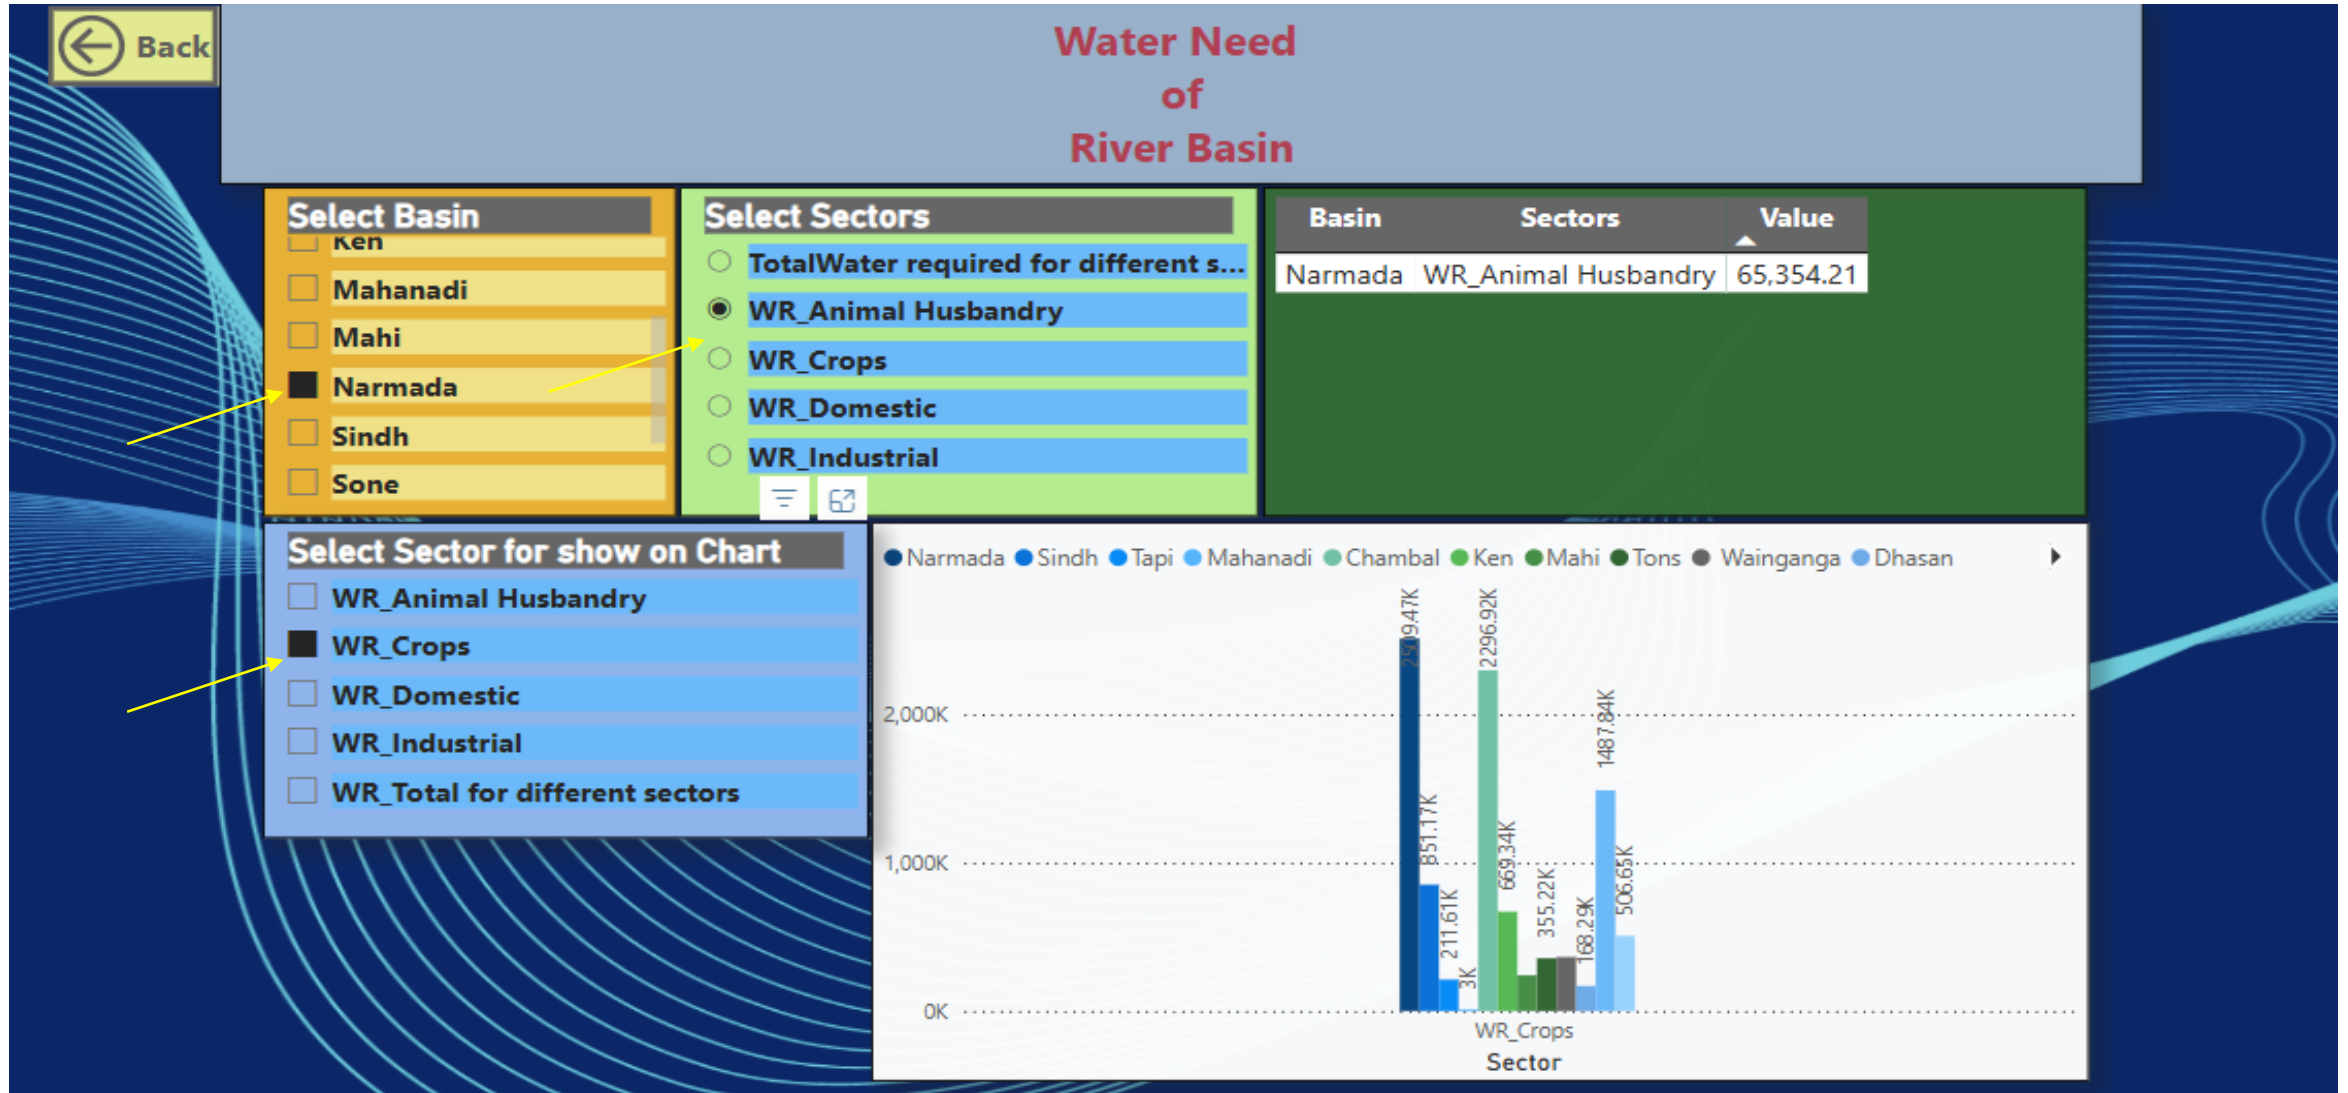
Back

Water Need
of
River Basin

Select Basin
Ken
Mahanadi
Mahi
Narmada
Sindh
Sone

Select Sectors
TotalWater required for different s...
WR_Animal Husbandry
WR_Crops
WR_Domestic
WR_Industrial

| Basin | Sectors | Value |
|---|---|---|
| Narmada | WR_Animal Husbandry | 65,354.21 |

Select Sector for show on Chart
WR_Animal Husbandry
WR_Crops
WR_Domestic
WR_Industrial
WR_Total for different sectors

Narmada Sindh Tapi Mahanadi Chambal Ken Mahi Tons Wainganga Dhasan

2,000K
1,000K
0K

2509.47K
851.17K
211.61K
3K
2296.92K
669.34K
355.22K
168.29K
1487.84K
506.65K

WR_Crops
Sector